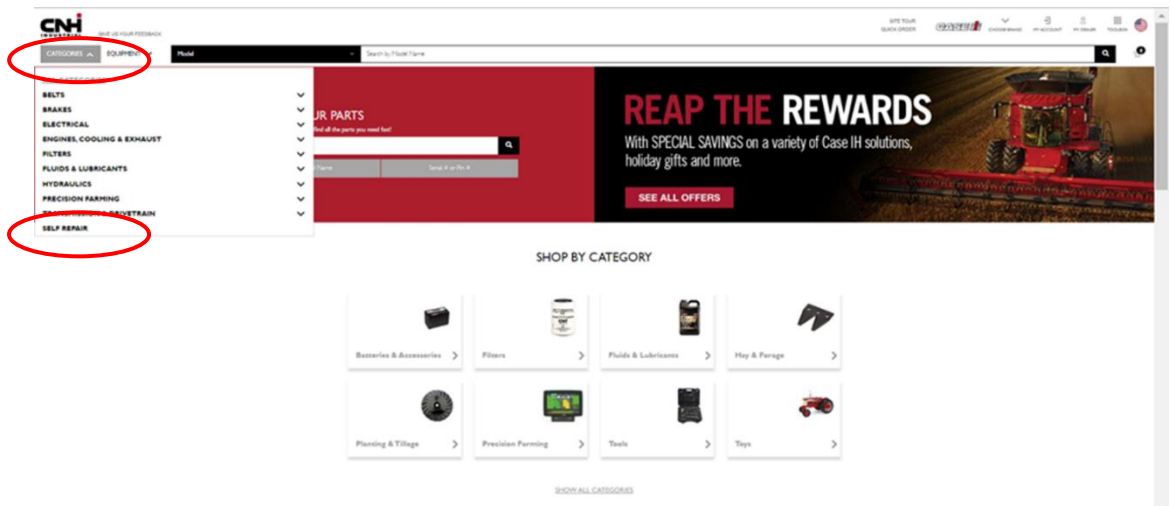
CNH INDUSTRIAL
GIVE US YOUR FEEDBACK

SITE TOUR QUICK ORDER
CASE IH
CHOOSE BRAND
MY ACCOUNT
MY DEALER
TOOLBOX

CATEGORIES
EQUIPMENT
Model
Search by Model Name
0

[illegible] CATEGORIES
BELTS
BRAKES
ELECTRICAL
ENGINES, COOLING & EXHAUST
FILTERS
FLUIDS & LUBRICANTS
HYDRAULICS
PRECISION FARMING
TRANSMISSION & DRIVETRAIN
SELF REPAIR

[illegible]UR PARTS
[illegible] find all the parts you need fast!
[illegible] Name
Serial # or Pin #

REAP THE REWARDS
With SPECIAL SAVINGS on a variety of Case IH solutions, holiday gifts and more.
SEE ALL OFFERS

SHOP BY CATEGORY

Batteries & Accessories
Filters
Fluids & Lubricants
Hay & Forage
Planting & Tillage
Precision Farming
Tools
Toys

SHOW ALL CATEGORIES